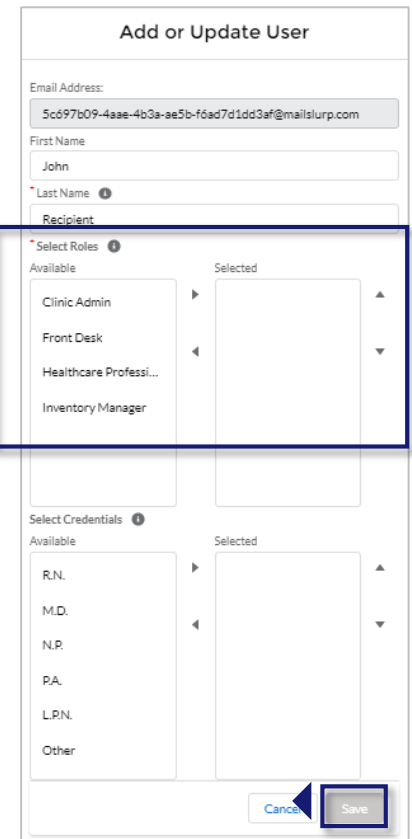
Add or Update User

Email Address:

5c697b09-4aae-4b3a-ae5b-f6ad7d1dd3af@mailslurp.com

First Name

John

*Last Name

Recipient

*Select Roles

Available

Clinic Admin

Front Desk

Healthcare Professi...

Inventory Manager

Selected

Select Credentials

Available

R.N.

M.D.

N.P.

P.A.

L.P.N.

Other

Selected

Cancel

Save